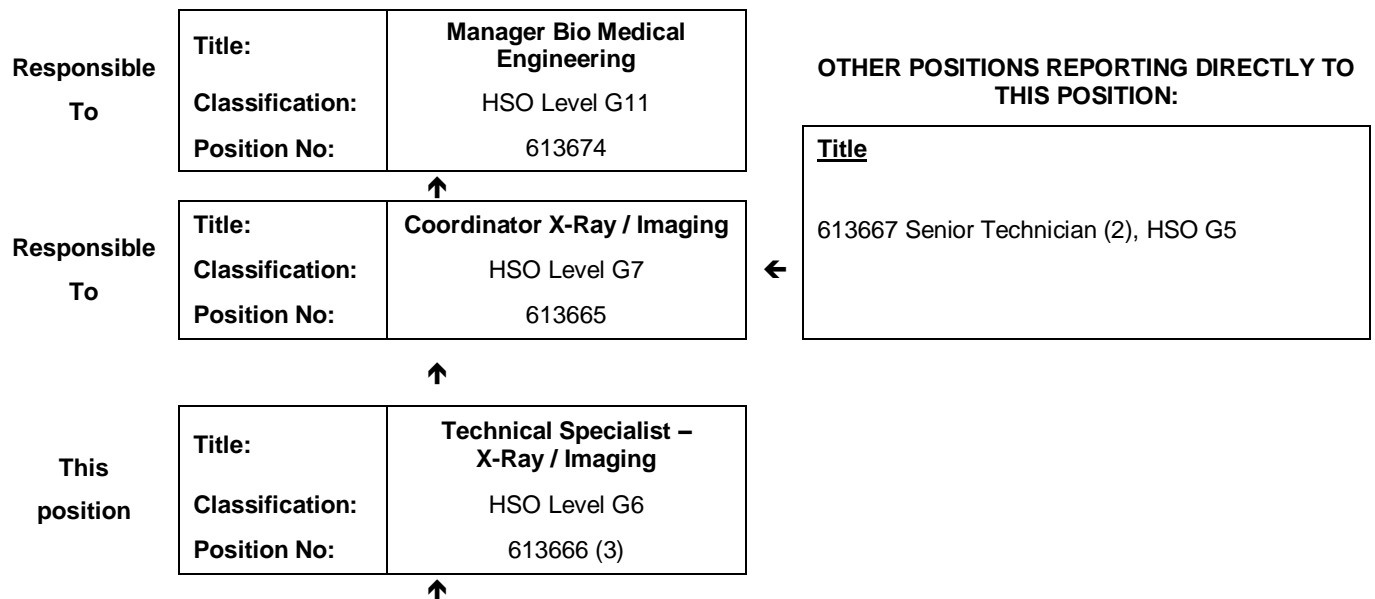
Responsible To

| Title: | Manager Bio Medical Engineering |
|---|---|
| Classification: | HSO Level G11 |
| Position No: | 613674 |

Responsible To

| Title: | Coordinator X-Ray / Imaging |
|---|---|
| Classification: | HSO Level G7 |
| Position No: | 613665 |

This position

| Title: | Technical Specialist – X-Ray / Imaging |
|---|---|
| Classification: | HSO Level G6 |
| Position No: | 613666 (3) |

OTHER POSITIONS REPORTING DIRECTLY TO THIS POSITION:

Title

613667 Senior Technician (2), HSO G5